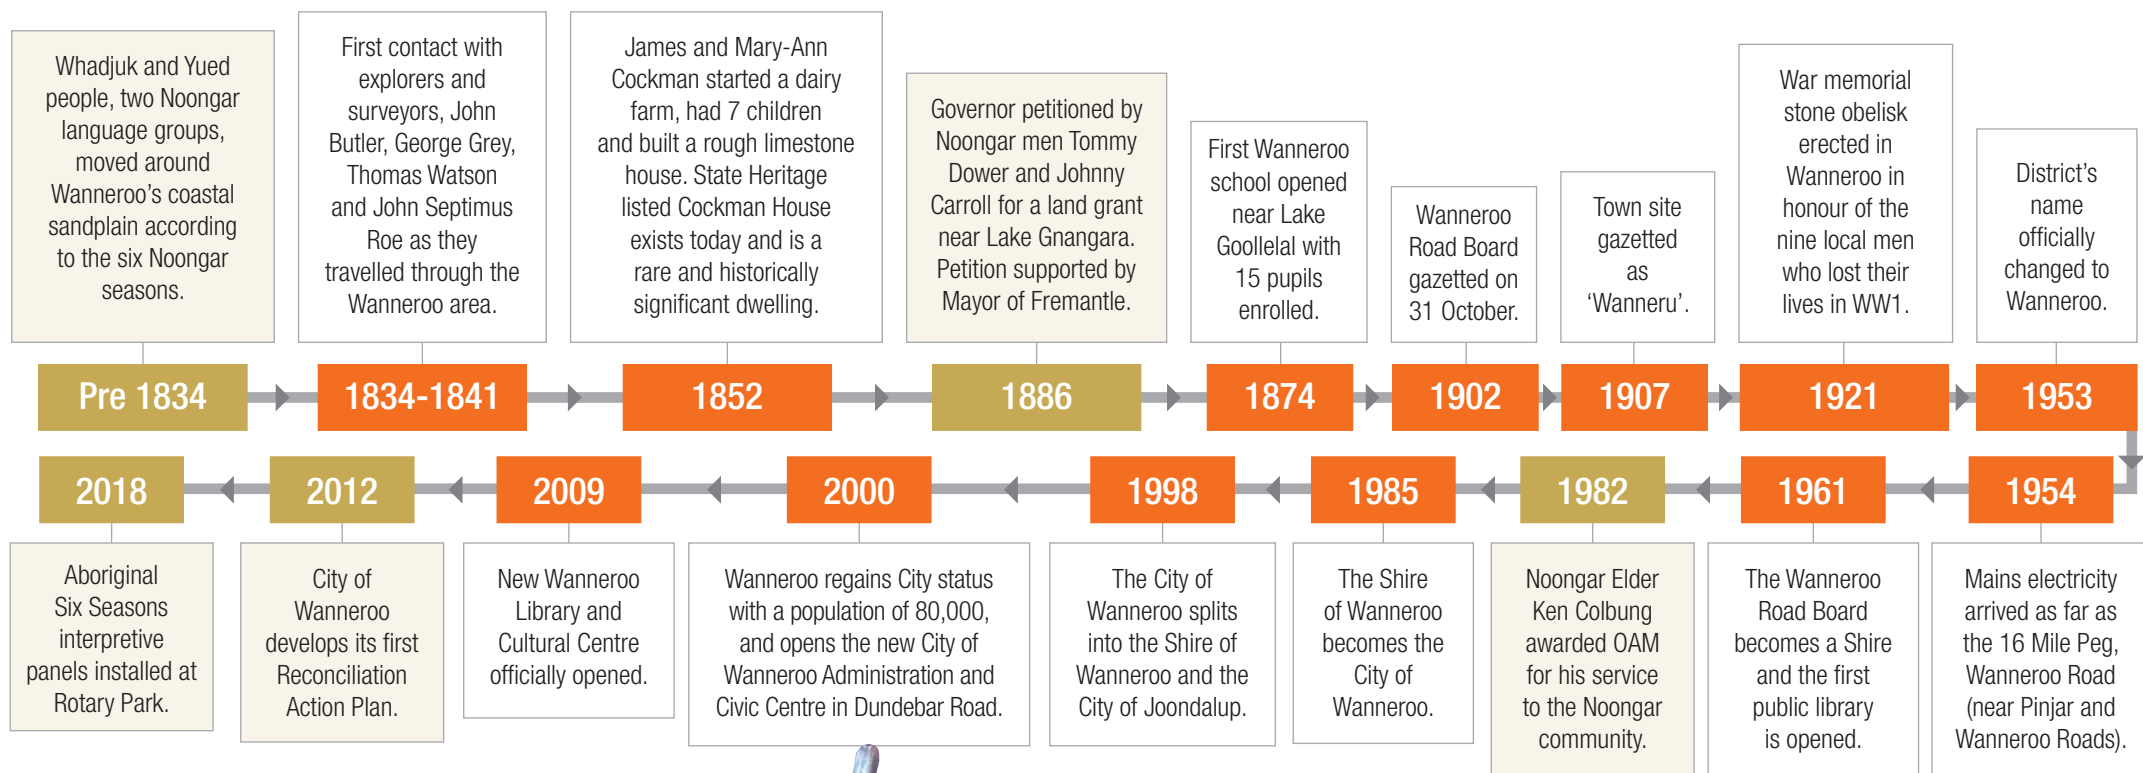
Whadjuk and Yued people, two Noongar language groups, moved around Wanneroo's coastal sandplain according to the six Noongar seasons.

Pre 1834

First contact with explorers and surveyors, John Butler, George Grey, Thomas Watson and John Septimus Roe as they travelled through the Wanneroo area.

1834-1841

James and Mary-Ann Cockman started a dairy farm, had 7 children and built a rough limestone house. State Heritage listed Cockman House exists today and is a rare and historically significant dwelling.

1852

Governor petitioned by Noongar men Tommy Dower and Johnny Carroll for a land grant near Lake Gnangara. Petition supported by Mayor of Fremantle.

1886

First Wanneroo school opened near Lake Goollelal with 15 pupils enrolled.

1874

Wanneroo Road Board gazetted on 31 October.

1902

Town site gazetted as 'Wanneru'.

1907

War memorial stone obelisk erected in Wanneroo in honour of the nine local men who lost their lives in WW1.

1921

District's name officially changed to Wanneroo.

1953

1954

Mains electricity arrived as far as the 16 Mile Peg, Wanneroo Road (near Pinjar and Wanneroo Roads).

1961

The Wanneroo Road Board becomes a Shire and the first public library is opened.

1982

Noongar Elder Ken Colbung awarded OAM for his service to the Noongar community.

1985

The Shire of Wanneroo becomes the City of Wanneroo.

1998

The City of Wanneroo splits into the Shire of Wanneroo and the City of Joondalup.

2000

Wanneroo regains City status with a population of 80,000, and opens the new City of Wanneroo Administration and Civic Centre in Dundebar Road.

2009

New Wanneroo Library and Cultural Centre officially opened.

2012

City of Wanneroo develops its first Reconciliation Action Plan.

2018

Aboriginal Six Seasons interpretive panels installed at Rotary Park.